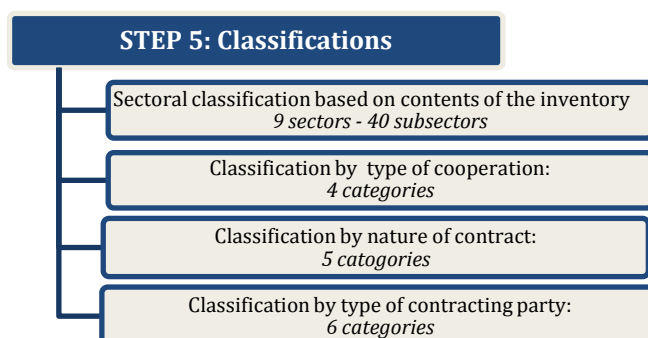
STEP 5: Classifications

Sectoral classification based on contents of the inventory
*9 sectors - 40 subsectors*

Classification by type of cooperation:
*4 categories*

Classification by nature of contract:
*5 catogories*

Classification by type of contracting party:
*6 categories*